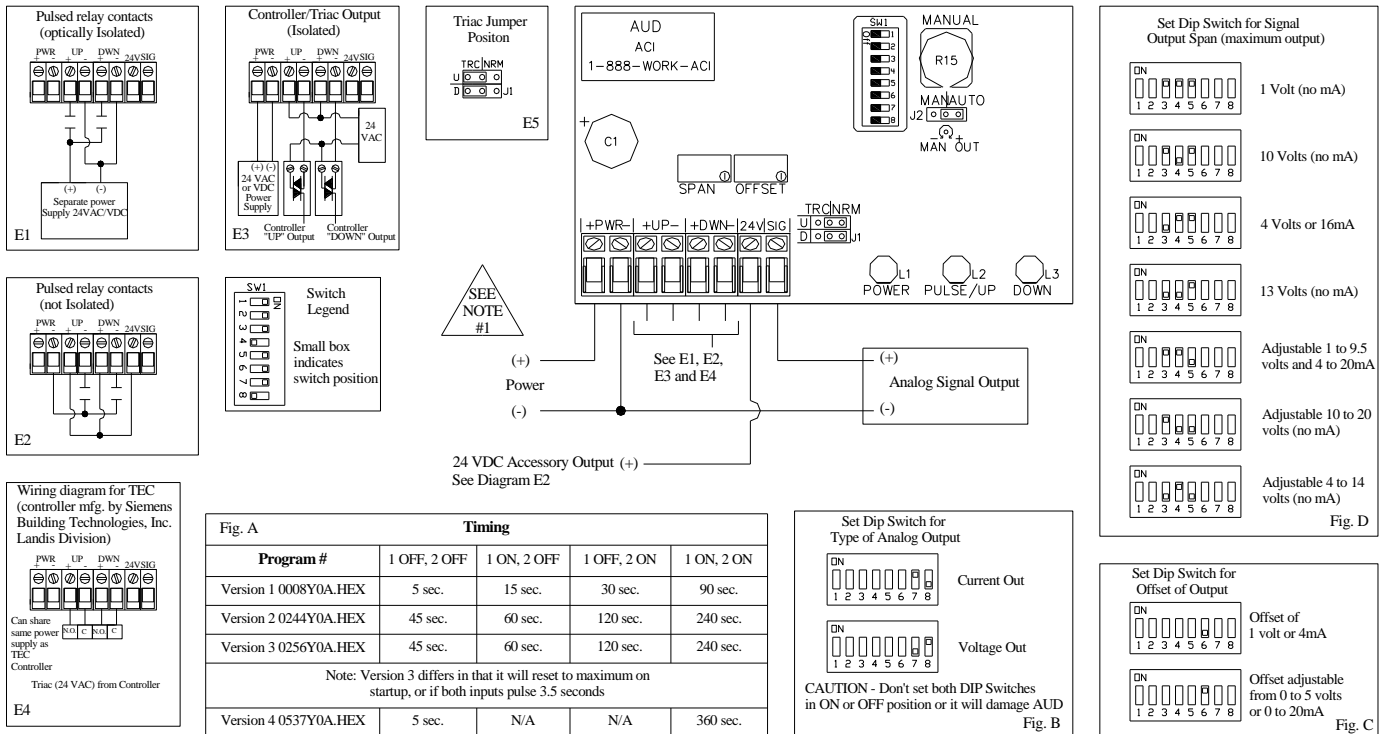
Pulsed relay contacts (optically Isolated)

PWR + - UP + - DWN + - 24V SIG

(+) (-)
Separate power Supply 24VAC/VDC

E1

Controller/Triac Output (Isolated)

PWR + - UP + - DWN + - 24V SIG

24 VAC

(+) (-)
24 VAC or VDC Power Supply

Controller "UP" Output

Controller "DOWN" Output

E3

Triac Jumper Positon

TRC NRM
U
D
J1

E5

AUD
ACI
1-888-WORK-ACI

SW1
ON
1 2 3 4 5 6 7 8

MANUAL

R15

MAN AUTO
J2

MAN OUT

C1

SPAN

OFFSET

+PWR- +UP- +DWN- 24V SIG

TRC NRM
U
D
J1

L1 POWER

L2 PULSE/UP

L3 DOWN

Set Dip Switch for Signal Output Span (maximum output)

ON 1 2 3 4 5 6 7 8 1 Volt (no mA)

ON 1 2 3 4 5 6 7 8 10 Volts (no mA)

ON 1 2 3 4 5 6 7 8 4 Volts or 16mA

ON 1 2 3 4 5 6 7 8 13 Volts (no mA)

ON 1 2 3 4 5 6 7 8 Adjustable 1 to 9.5 volts and 4 to 20mA

ON 1 2 3 4 5 6 7 8 Adjustable 10 to 20 volts (no mA)

ON 1 2 3 4 5 6 7 8 Adjustable 4 to 14 volts (no mA)

Fig. D

Pulsed relay contacts (not Isolated)

PWR + - UP + - DWN + - 24V SIG

E2

SW1
ON
1 2 3 4 5 6 7 8

Switch Legend

Small box indicates switch position

SEE NOTE #1

(+)
Power
(-)

See E1, E2, E3 and E4

(+)
Analog Signal Output
(-)

24 VDC Accessory Output (+)
See Diagram E2

Wiring diagram for TEC (controller mfg. by Siemens Building Technologies, Inc. Landis Division)

PWR + - UP + - DWN + - 24V SIG

Can share same power supply as TEC Controller

N.O. C N.O. C

Triac (24 VAC) from Controller

E4

| Fig. A | **Timing** | | | |
|---|---|---|---|---|
| **Program #** | 1 OFF, 2 OFF | 1 ON, 2 OFF | 1 OFF, 2 ON | 1 ON, 2 ON |
| Version 1 0008Y0A.HEX | 5 sec. | 15 sec. | 30 sec. | 90 sec. |
| Version 2 0244Y0A.HEX | 45 sec. | 60 sec. | 120 sec. | 240 sec. |
| Version 3 0256Y0A.HEX | 45 sec. | 60 sec. | 120 sec. | 240 sec. |
| Note: Version 3 differs in that it will reset to maximum on startup, or if both inputs pulse 3.5 seconds | | | | |
| Version 4 0537Y0A.HEX | 5 sec. | N/A | N/A | 360 sec. |

Set Dip Switch for Type of Analog Output

ON 1 2 3 4 5 6 7 8 Current Out

ON 1 2 3 4 5 6 7 8 Voltage Out

CAUTION - Don't set both DIP Switches in ON or OFF position or it will damage AUD

Fig. B

Set Dip Switch for Offset of Output

ON 1 2 3 4 5 6 7 8 Offset of 1 volt or 4mA

ON 1 2 3 4 5 6 7 8 Offset adjustable from 0 to 5 volts or 0 to 20mA

Fig. C